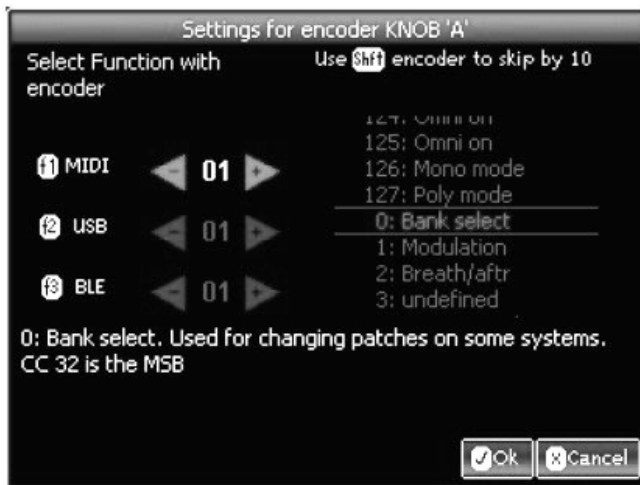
Settings for encoder KNOB 'A'

Select Function with encoder

Use Shft encoder to skip by 10

f1 MIDI 01

f2 USB 01

f3 BLE 01

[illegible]: Omni on
125: Omni on
126: Mono mode
127: Poly mode
0: Bank select
1: Modulation
2: Breath/aftr
3: undefined

0: Bank select. Used for changing patches on some systems. CC 32 is the MSB

Ok

Cancel